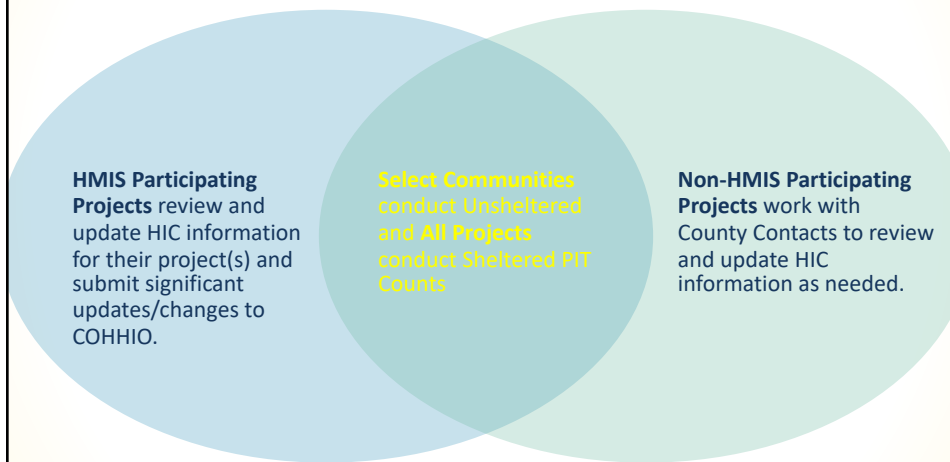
**HMIS Participating Projects** review and update HIC information for their project(s) and submit significant updates/changes to COHHIO.

**Select Communities** conduct Unsheltered and **All Projects** conduct Sheltered PIT Counts

**Non-HMIS Participating Projects** work with County Contacts to review and update HIC information as needed.